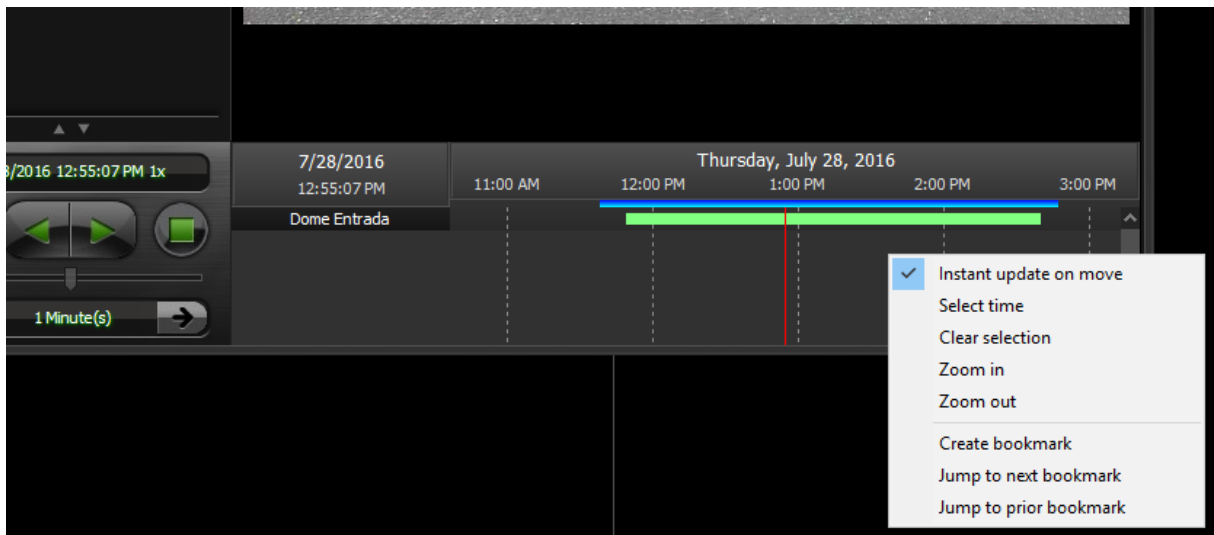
3/2016 12:55:07 PM 1x

7/28/2016
12:55:07 PM

Dome Entrada

Thursday, July 28, 2016
11:00 AM 12:00 PM 1:00 PM 2:00 PM 3:00 PM

1 Minute(s)

Instant update on move
Select time
Clear selection
Zoom in
Zoom out
Create bookmark
Jump to next bookmark
Jump to prior bookmark